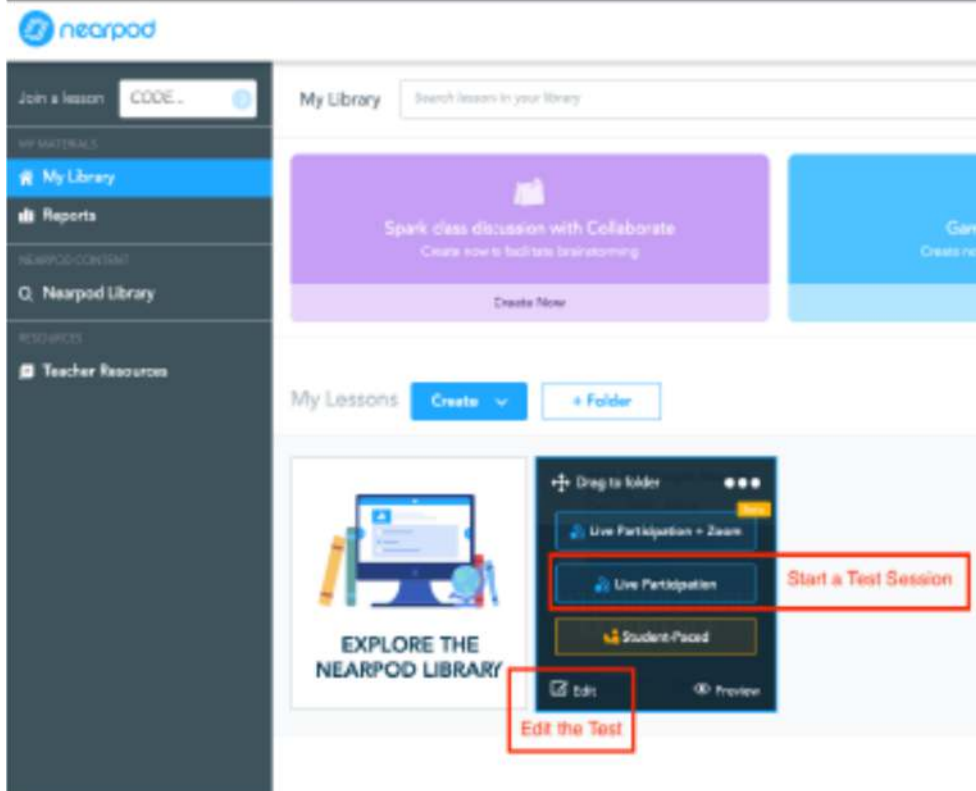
nearpod

Join a lesson CODE...

MY MATERIALS
My Library
Reports

NEARPOD CONTENT
Nearpod Library

RESOURCES
Teacher Resources

My Library Search lessons in your library

Spark class discussion with Collaborate
Create now to facilitate brainstorming
Create Now

Gam
Create n

My Lessons Create + Folder

EXPLORE THE NEARPOD LIBRARY

Drag to folder
New
Live Participation + Zoom
Live Participation
Student-Paced
Edit Preview

Start a Test Session

Edit the Test